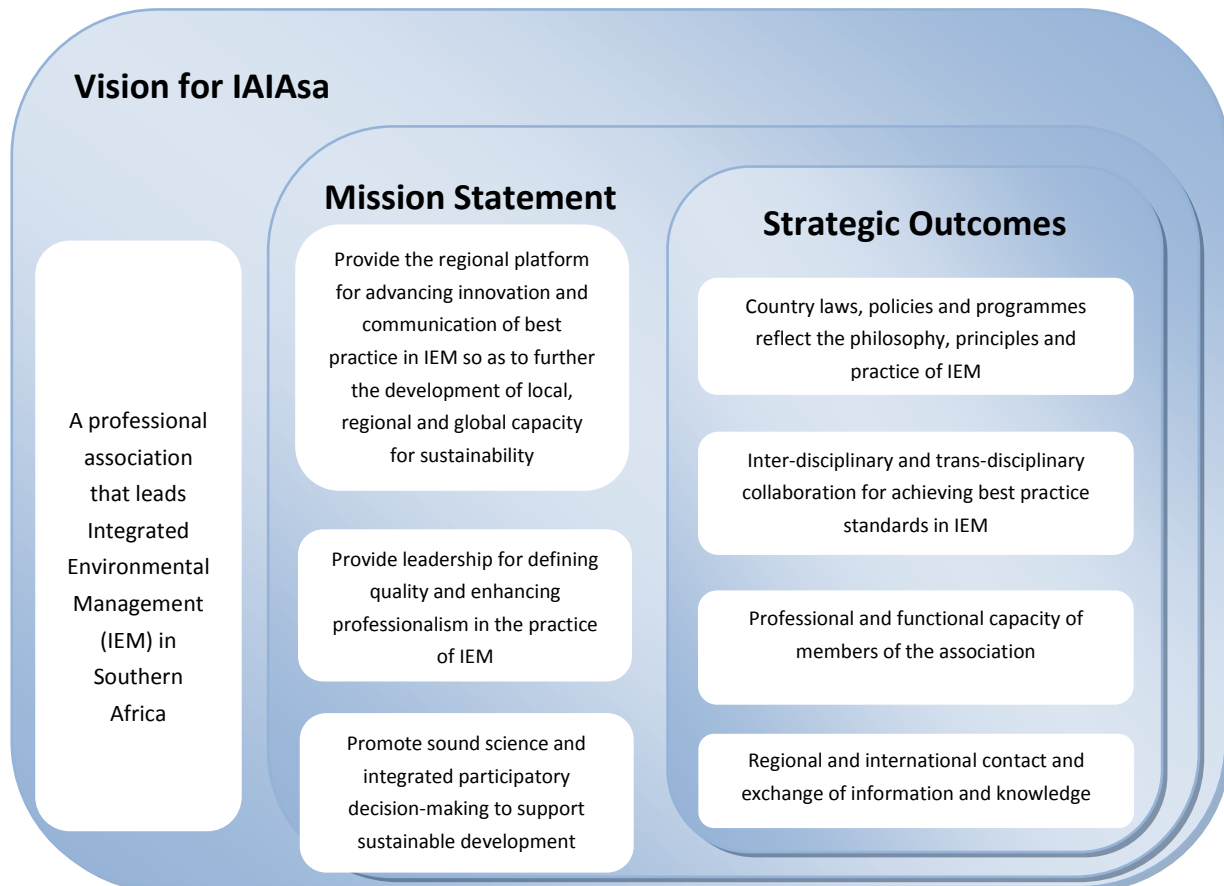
Vision for IAIAsa

A professional association that leads Integrated Environmental Management (IEM) in Southern Africa

Mission Statement

Provide the regional platform for advancing innovation and communication of best practice in IEM so as to further the development of local, regional and global capacity for sustainability

Provide leadership for defining quality and enhancing professionalism in the practice of IEM

Promote sound science and integrated participatory decision-making to support sustainable development

Strategic Outcomes

Country laws, policies and programmes reflect the philosophy, principles and practice of IEM

Inter-disciplinary and trans-disciplinary collaboration for achieving best practice standards in IEM

Professional and functional capacity of members of the association

Regional and international contact and exchange of information and knowledge